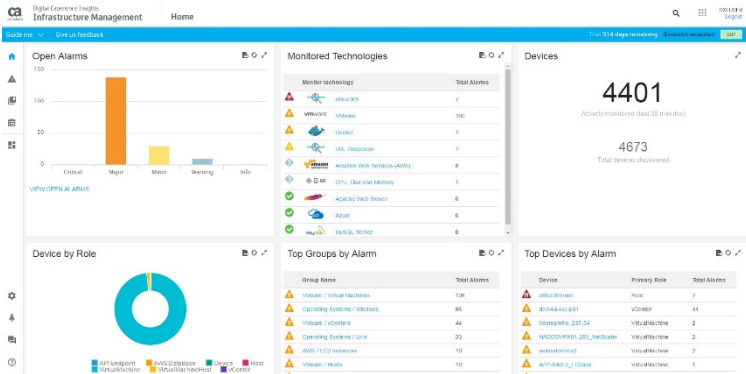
Digital Experience Insights
Infrastructure Management
Home

Guide me
Give us feedback
Trial: 314 days remaining
Extension requested

Open Alarms
150
100
50
0
Critical
Major
Minor
Warning
Info
VIEW OPEN ALARMS

Monitored Technologies
| Monitor technology | Total Alarms |
|---|---|
| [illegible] | 7 |
| VMware | 100 |
| Docker | 1 |
| URL Response | 1 |
| Amazon Web Services (AWS) | 0 |
| CPU, Disk and Memory | 1 |
| Apache Web Server | 0 |
| Azure | 0 |
| MySQL Server | 0 |

Devices
4401
Actively monitored (last 30 minutes)
4673
Total devices discovered

Device by Role
API Endpoint
AWS Database
Device
Host
VirtualMachine
VirtualMachineHost
vCenter

Top Groups by Alarm
| Group Name | Total Alarms |
|---|---|
| VMware / Virtual Machines | 100 |
| Operating Systems / Windows | 85 |
| VMware / vCenters | 44 |
| Operating Systems / Unix | 33 |
| AWS / EC2 Instances | 10 |
| VMware / Hosts | 10 |

Top Devices by Alarm
| Device | Primary Role | Total Alarms |
|---|---|---|
| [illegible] | Host | 7 |
| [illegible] | vCenter | 44 |
| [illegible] | VirtualMachine | 3 |
| MADCOVPX01.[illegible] | VirtualMachine | 2 |
| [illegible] | VirtualMachine | 2 |
| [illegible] | VirtualMachine | 1 |